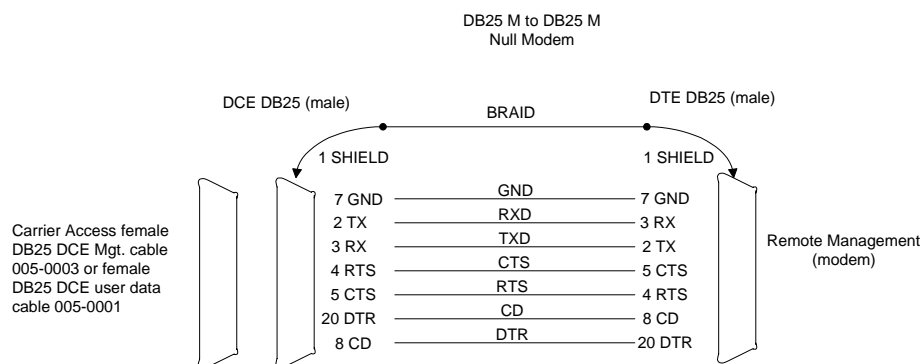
DB25 M to DB25 M
Null Modem

DCE DB25 (male)

BRAID

DTE DB25 (male)

1 SHIELD

1 SHIELD

Carrier Access female DB25 DCE Mgt. cable 005-0003 or female DB25 DCE user data cable 005-0001

7 GND
2 TX
3 RX
4 RTS
5 CTS
20 DTR
8 CD

GND
RXD
TXD
CTS
RTS
CD
DTR

7 GND
3 RX
2 TX
5 CTS
4 RTS
8 CD
20 DTR

Remote Management (modem)